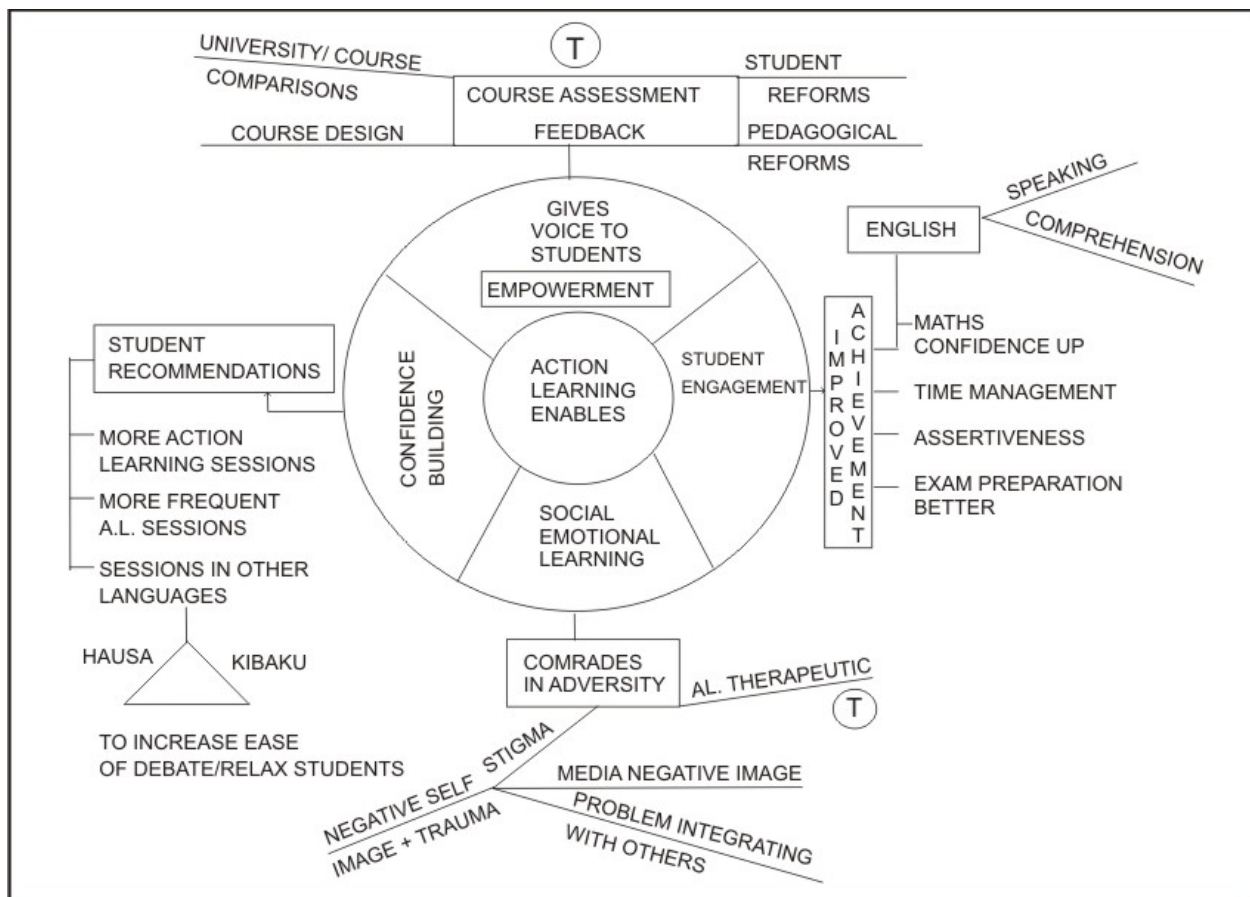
T

UNIVERSITY/ COURSE COMPARISONS

COURSE DESIGN

COURSE ASSESSMENT FEEDBACK

STUDENT REFORMS

PEDAGOGICAL REFORMS

GIVES VOICE TO STUDENTS

EMPOWERMENT

ENGLISH

SPEAKING

COMPREHENSION

STUDENT RECOMMENDATIONS

CONFIDENCE BUILDING

ACTION LEARNING ENABLES

STUDENT ENGAGEMENT

IMPROVED ACHIEVEMENT

MATHS CONFIDENCE UP

TIME MANAGEMENT

ASSERTIVENESS

EXAM PREPARATION BETTER

MORE ACTION LEARNING SESSIONS

MORE FREQUENT A.L. SESSIONS

SESSIONS IN OTHER LANGUAGES

SOCIAL EMOTIONAL LEARNING

HAUSA

KIBAKU

TO INCREASE EASE OF DEBATE/RELAX STUDENTS

COMRADES IN ADVERSITY

AL. THERAPEUTIC

T

NEGATIVE SELF STIGMA

IMAGE + TRAUMA

MEDIA NEGATIVE IMAGE

PROBLEM INTEGRATING WITH OTHERS